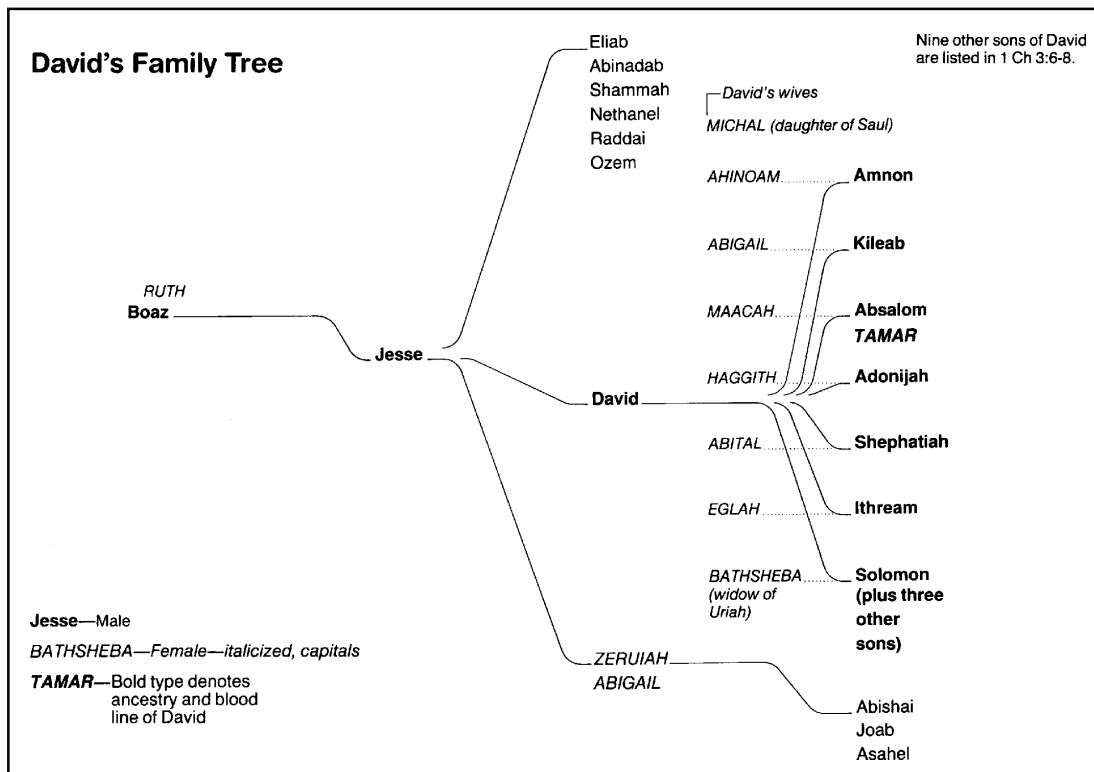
David's Family Tree

Nine other sons of David are listed in 1 Ch 3:6-8.

RUTH
Boaz

Jesse

Eliab
Abinadab
Shammah
Nethanel
Raddai
Ozem

David's wives
MICHAL (daughter of Saul)

AHINOAM Amnon
ABIGAIL Kileab
MAACAH Absalom
TAMAR
HAGGITH Adonijah
ABITAL Shephatiah
EGLAH Ithream
BATHSHEBA (widow of Uriah) Solomon (plus three other sons)

David

ZERUIAH
ABIGAIL

Abishai
Joab
Asahel

Jesse—Male

BATHSHEBA—Female—italicized, capitals

TAMAR—Bold type denotes ancestry and blood line of David